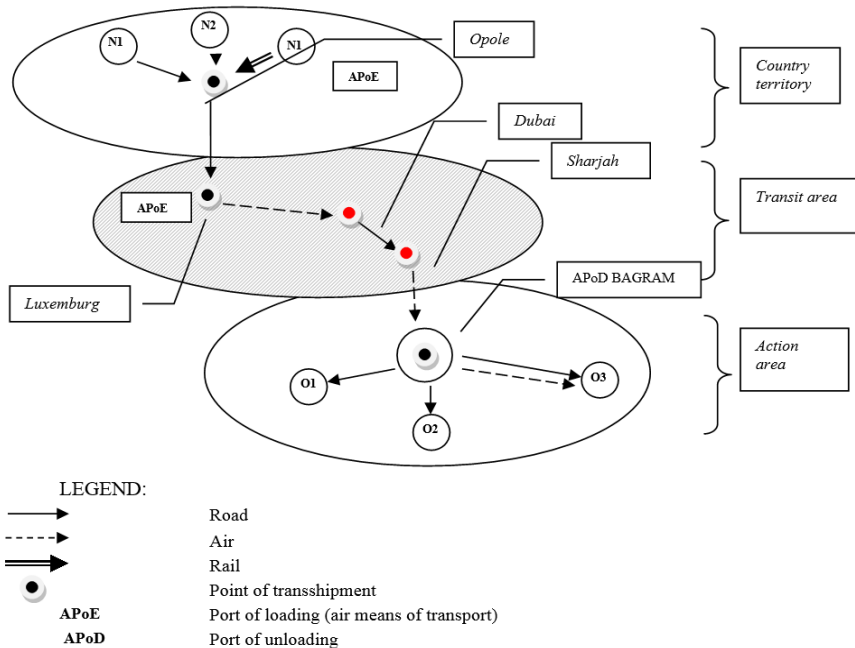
N1
N2
N1
Opole
APoE
Country territory
Dubai
Sharjah
APoE
Transit area
Luxemburg
APoD BAGRAM
Action area
O1
O2
O3

LEGEND:
Road
Air
Rail
Point of transshipment
APoE Port of loading (air means of transport)
APoD Port of unloading